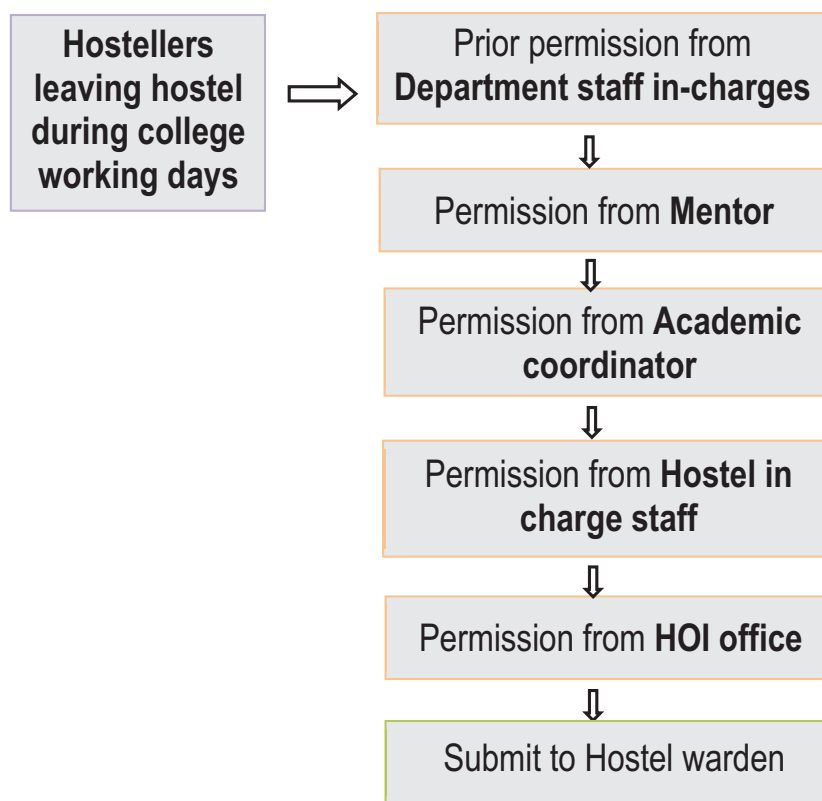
Hostellers leaving hostel during college working days

Prior permission from Department staff in-charges

Permission from Mentor

Permission from Academic coordinator

Permission from Hostel in charge staff

Permission from HOI office

Submit to Hostel warden